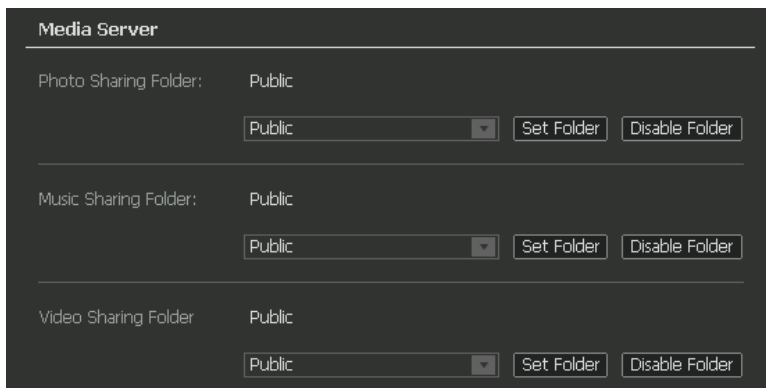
Media Server

Photo Sharing Folder: Public

Public

Set Folder Disable Folder

Music Sharing Folder: Public

Public

Set Folder Disable Folder

Video Sharing Folder Public

Public

Set Folder Disable Folder